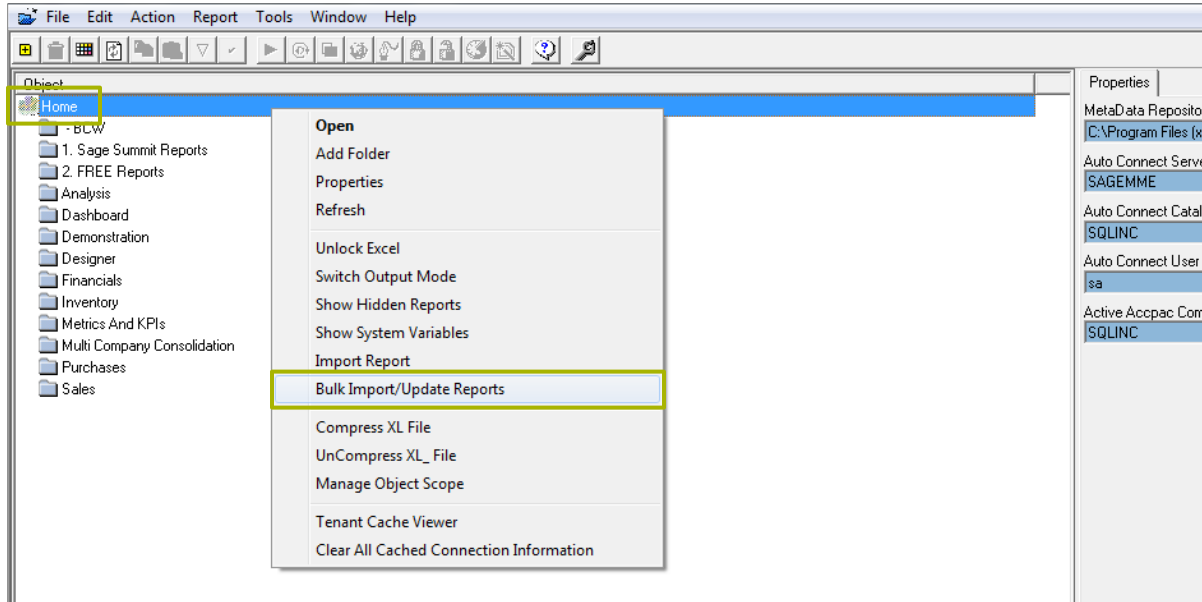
File Edit Action Report Tools Window Help

Object
Home
- BCW
1. Sage Summit Reports
2. FREE Reports
Analysis
Dashboard
Demonstration
Designer
Financials
Inventory
Metrics And KPIs
Multi Company Consolidation
Purchases
Sales

Open
Add Folder
Properties
Refresh

Unlock Excel
Switch Output Mode
Show Hidden Reports
Show System Variables
Import Report
Bulk Import/Update Reports

Compress XL File
UnCompress XL_ File
Manage Object Scope

Tenant Cache Viewer
Clear All Cached Connection Information

Properties
MetaData Reposito
C:\Program Files (x
Auto Connect Serve
SAGEMME
Auto Connect Catal
SQLINC
Auto Connect User
sa
Active Accpac Com
SQLINC